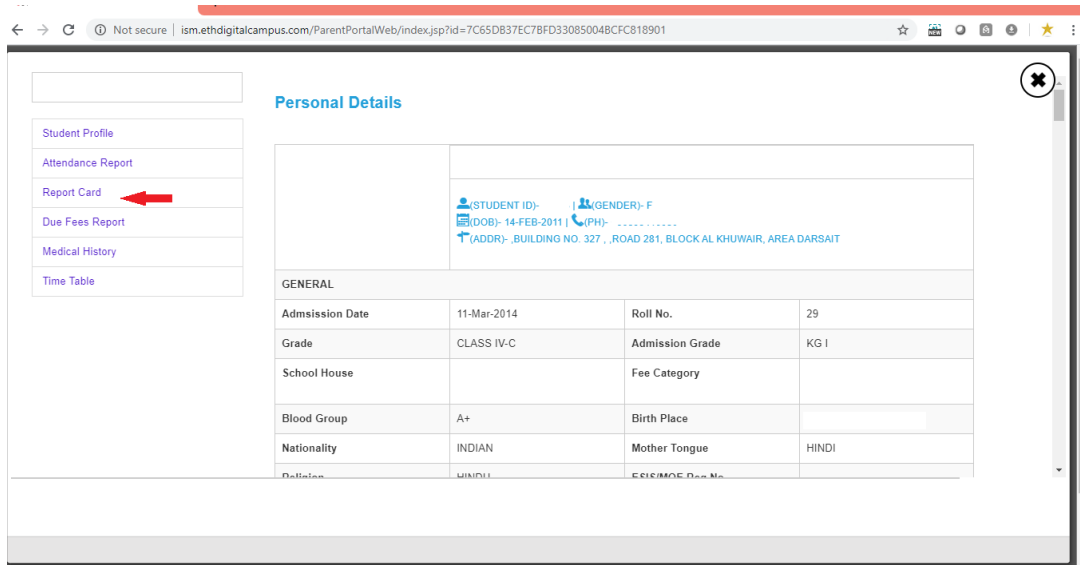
Not secure | ism.ethdigitalcampus.com/ParentPortalWeb/index.jsp?id=7C65DB37EC7BFD33085004BCFC818901

Student Profile
Attendance Report
Report Card
Due Fees Report
Medical History
Time Table

Personal Details

(STUDENT ID)- | (GENDER)- F
(DOB)- 14-FEB-2011 | (PH)-
(ADDR)- ,BUILDING NO. 327 , ,ROAD 281, BLOCK AL KHUWAIR, AREA DARSAIT

GENERAL

| | | | |
|---|---|---|---|
| Admsission Date | 11-Mar-2014 | Roll No. | 29 |
| Grade | CLASS IV-C | Admission Grade | KG I |
| School House | | Fee Category | |
| Blood Group | A+ | Birth Place | |
| Nationality | INDIAN | Mother Tongue | HINDI |
| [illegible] | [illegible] | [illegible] | |